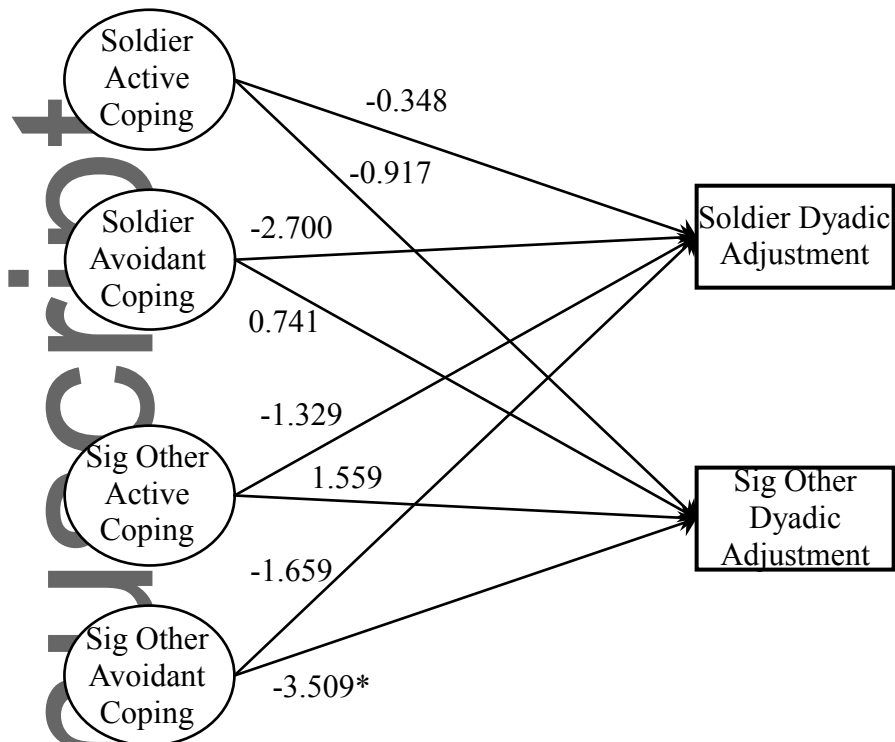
Soldier Active Coping

-0.348

-0.917

Soldier Avoidant Coping

-2.700

Soldier Dyadic Adjustment

0.741

-1.329

Sig Other Active Coping

1.559

Sig Other Dyadic Adjustment

-1.659

Sig Other Avoidant Coping

-3.509*